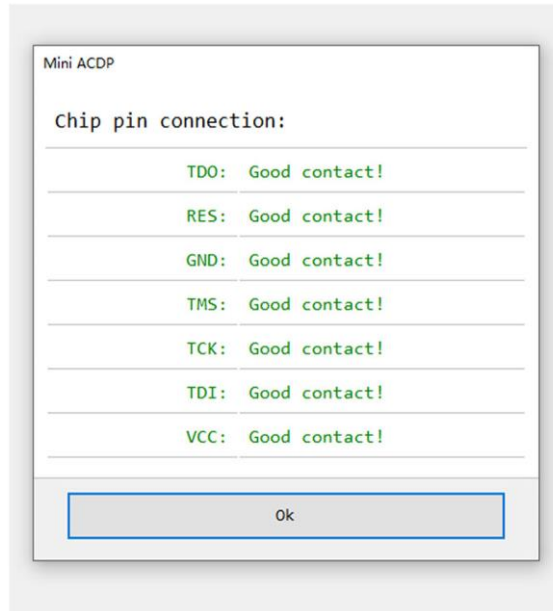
Mini ACDP

Chip pin connection:

| | |
|---|---|
| TDO: | Good contact! |
| RES: | Good contact! |
| GND: | Good contact! |
| TMS: | Good contact! |
| TCK: | Good contact! |
| TDI: | Good contact! |
| VCC: | Good contact! |

Ok